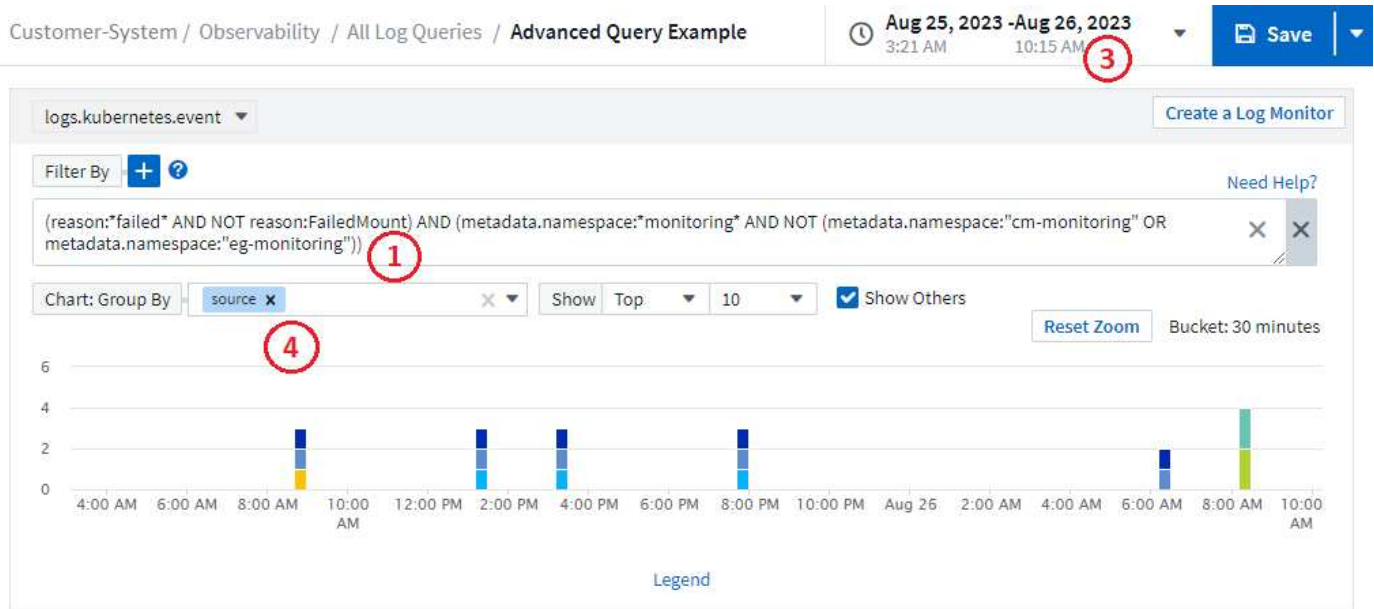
Customer-System / Observability / All Log Queries / Advanced Query Example

Aug 25, 2023 -Aug 26, 2023
3:21 AM 10:15 AM

3

Save

logs.kubernetes.event

Create a Log Monitor

Filter By

Need Help?

(reason:*failed* AND NOT reason:FailedMount) AND (metadata.namespace:*monitoring* AND NOT (metadata.namespace:"cm-monitoring" OR metadata.namespace:"eg-monitoring"))

1

Chart: Group By source

Show Top 10

Show Others

4

Reset Zoom

Bucket: 30 minutes

6
4
2
0

4:00 AM 6:00 AM 8:00 AM 10:00 AM 12:00 PM 2:00 PM 4:00 PM 6:00 PM 8:00 PM 10:00 PM Aug 26 2:00 AM 4:00 AM 6:00 AM 8:00 AM 10:00 AM

Legend